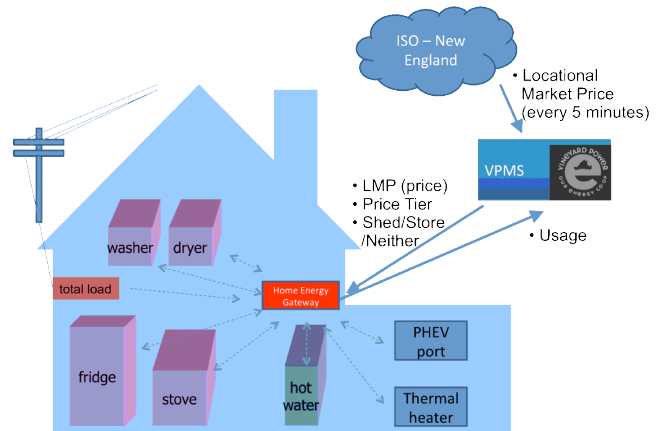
ISO – New England

• Locational Market Price (every 5 minutes)

VPMS

VINEYARD POWER
OUR ENERGY CO-OP

• LMP (price)
• Price Tier
• Shed/Store /Neither

• Usage

washer

dryer

total load

Home Energy Gateway

fridge

stove

hot water

PHEV port

Thermal heater